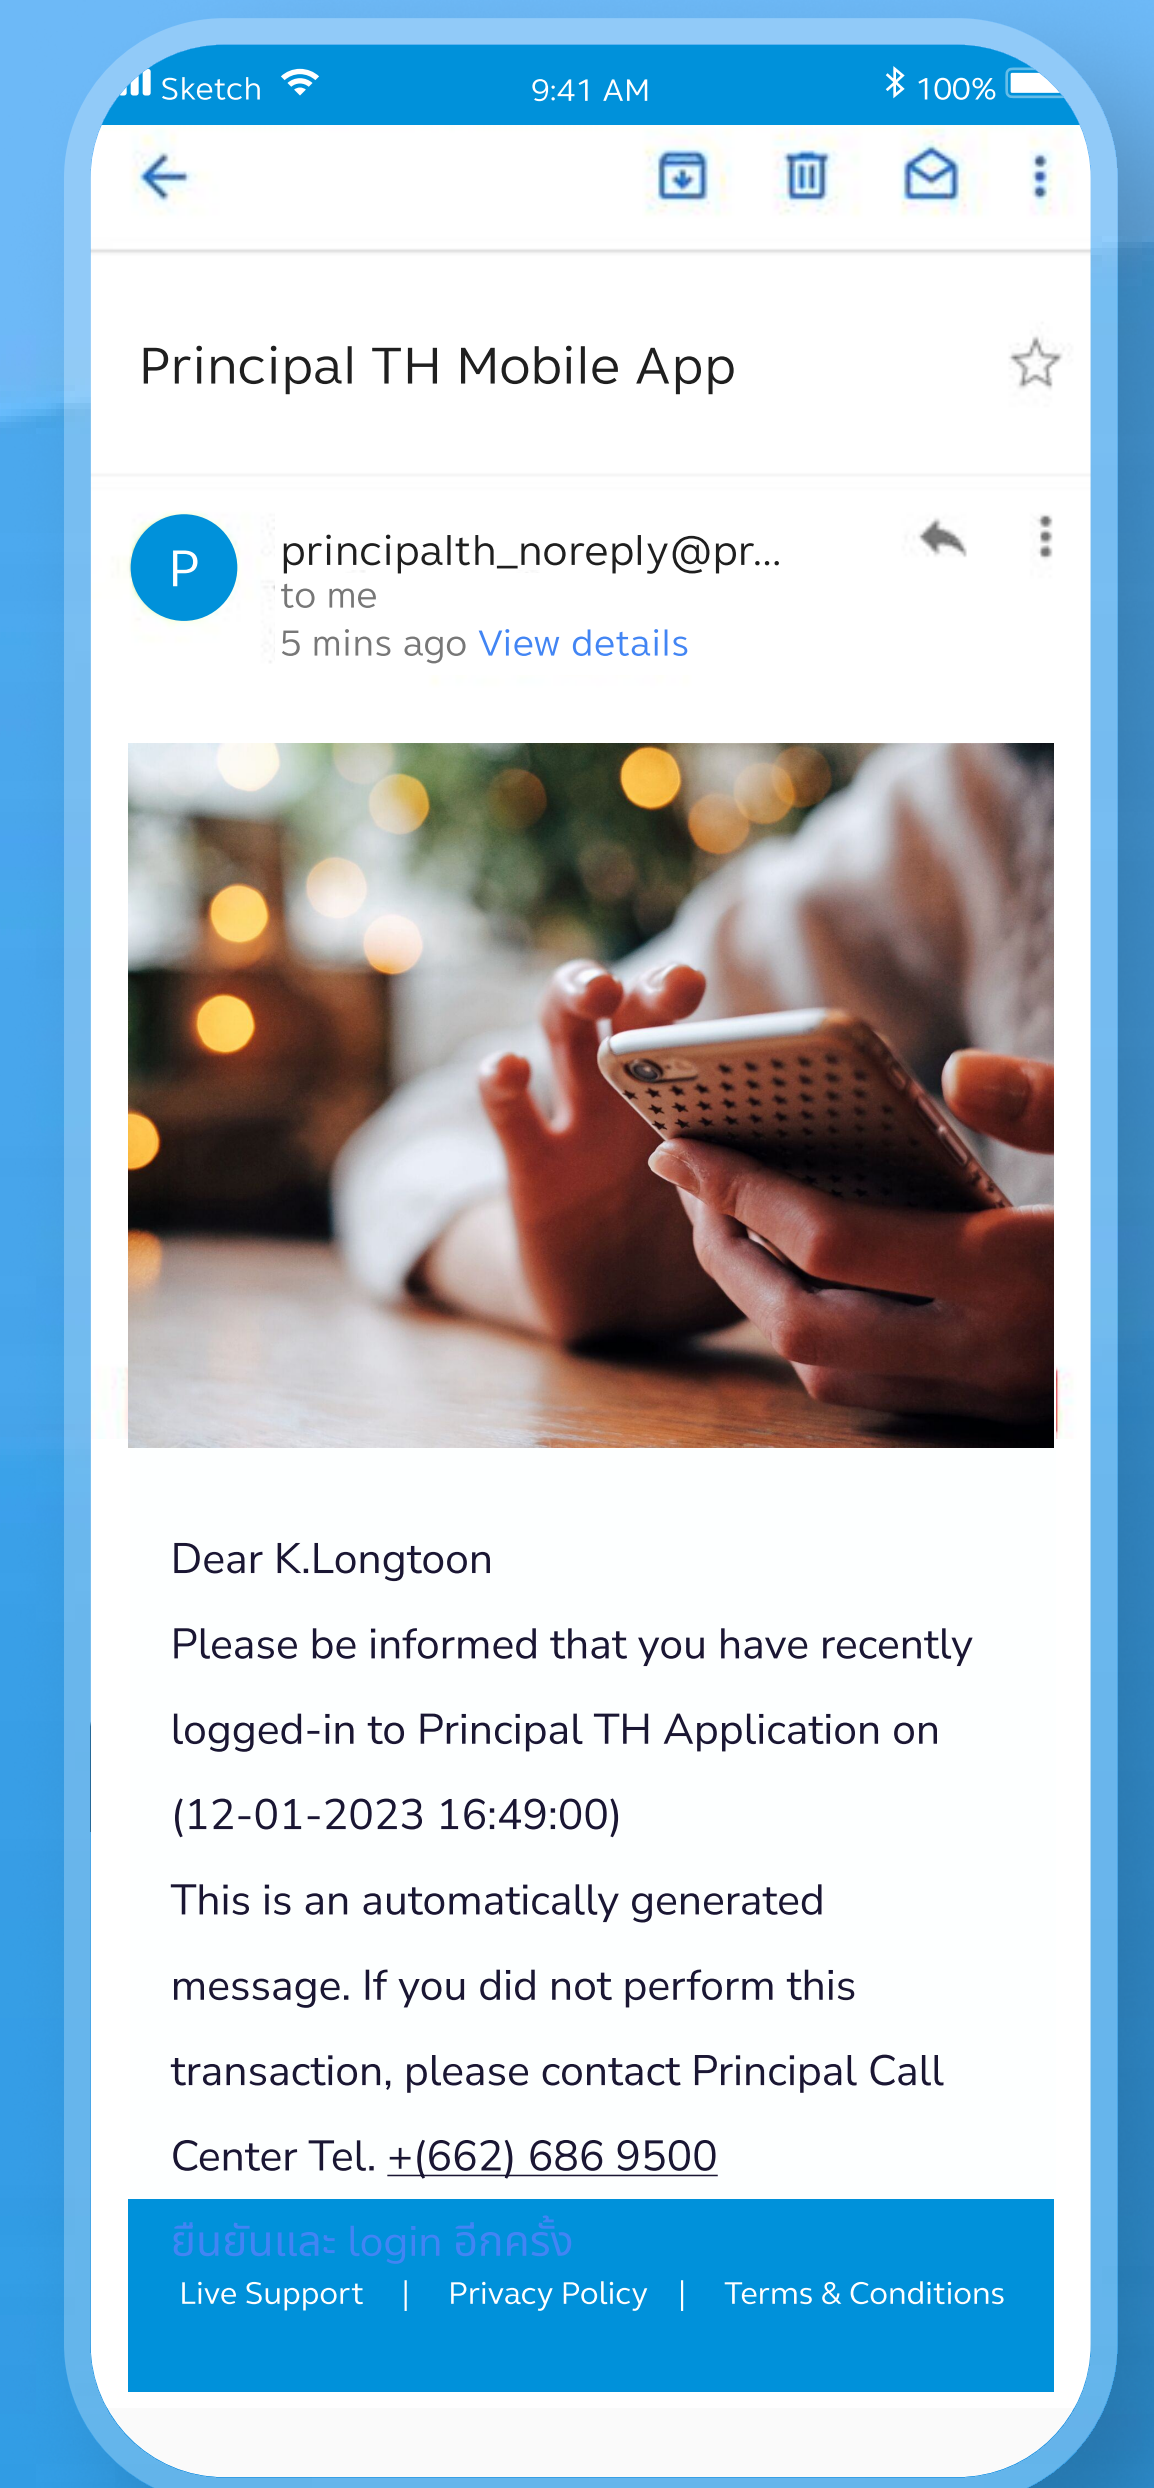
Sketch 9:41 AM 100%

Principal TH Mobile App

P

principalth_noreply@pr...
to me
5 mins ago View details

Dear K.Longtoon

Please be informed that you have recently logged-in to Principal TH Application on (12-01-2023 16:49:00)

This is an automatically generated message. If you did not perform this transaction, please contact Principal Call Center Tel. +(662) 686 9500

ยืนยันและ login อีกครั้ง

Live Support | Privacy Policy | Terms & Conditions